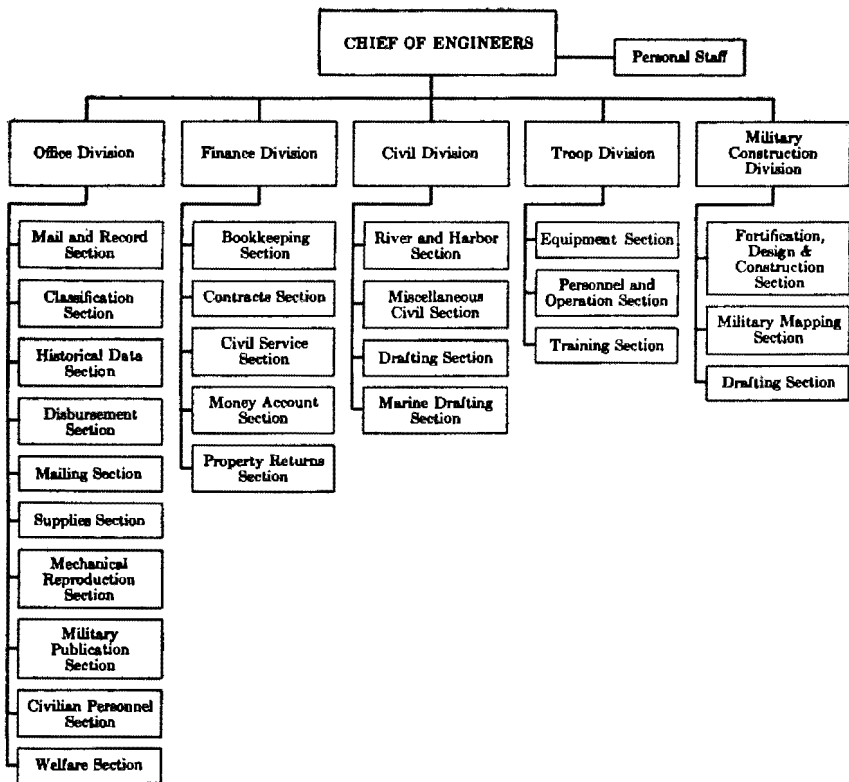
CHIEF OF ENGINEERS

Personal Staff

Office Division

Mail and Record Section

Classification Section

Historical Data Section

Disbursement Section

Mailing Section

Supplies Section

Mechanical Reproduction Section

Military Publication Section

Civilian Personnel Section

Welfare Section

Finance Division

Bookkeeping Section

Contracts Section

Civil Service Section

Money Account Section

Property Returns Section

Civil Division

River and Harbor Section

Miscellaneous Civil Section

Drafting Section

Marine Drafting Section

Troop Division

Equipment Section

Personnel and Operation Section

Training Section

Military Construction Division

Fortification, Design & Construction Section

Military Mapping Section

Drafting Section